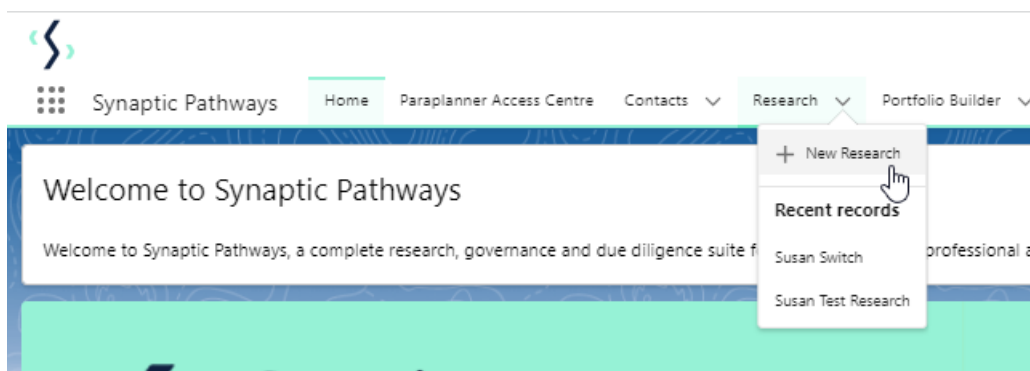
Synaptic Pathways

Home

Paraplanner Access Centre

Contacts

Research

Portfolio Builder

+ New Research

Recent records

Susan Switch

Susan Test Research

Welcome to Synaptic Pathways

Welcome to Synaptic Pathways, a complete research, governance and due diligence suite f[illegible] professional a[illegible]